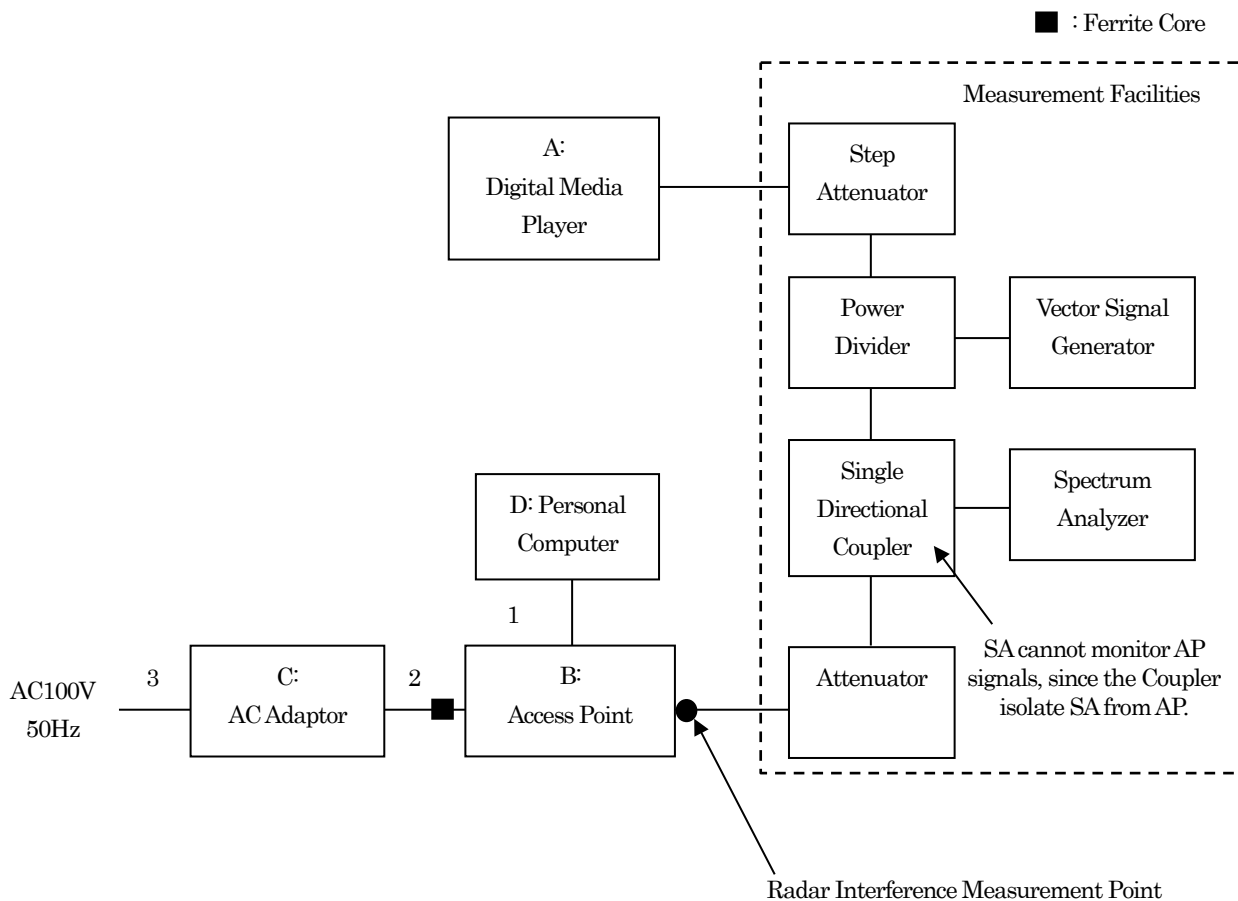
■ : Ferrite Core

Measurement Facilities

A:
Digital Media
Player

Step
Attenuator

Power
Divider

Vector Signal
Generator

Single
Directional
Coupler

Spectrum
Analyzer

D: Personal
Computer

1

AC100V
50Hz

3

C:
AC Adaptor

2

B:
Access Point

Attenuator

SA cannot monitor AP signals, since the Coupler isolate SA from AP.

Radar Interference Measurement Point